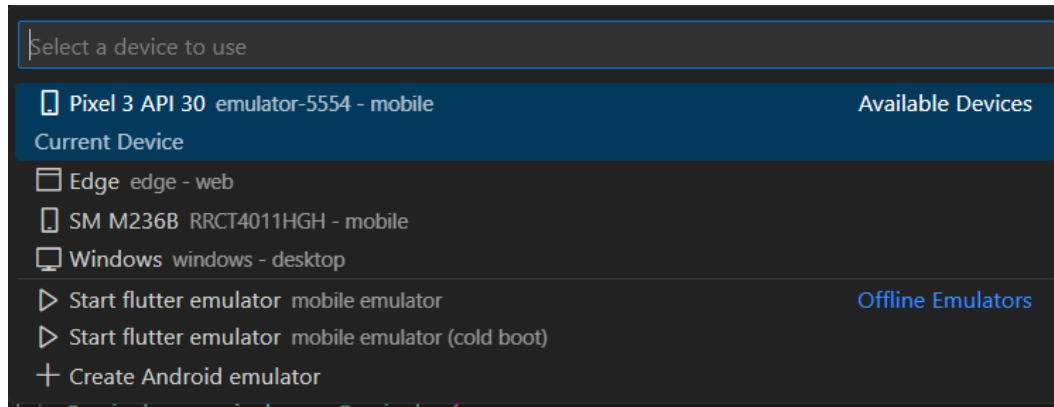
Select a device to use

Pixel 3 API 30 emulator-5554 - mobile Available Devices
Current Device

Edge edge - web

SM M236B RRCT4011HGH - mobile

Windows windows - desktop

Start flutter emulator mobile emulator Offline Emulators

Start flutter emulator mobile emulator (cold boot)

+ Create Android emulator